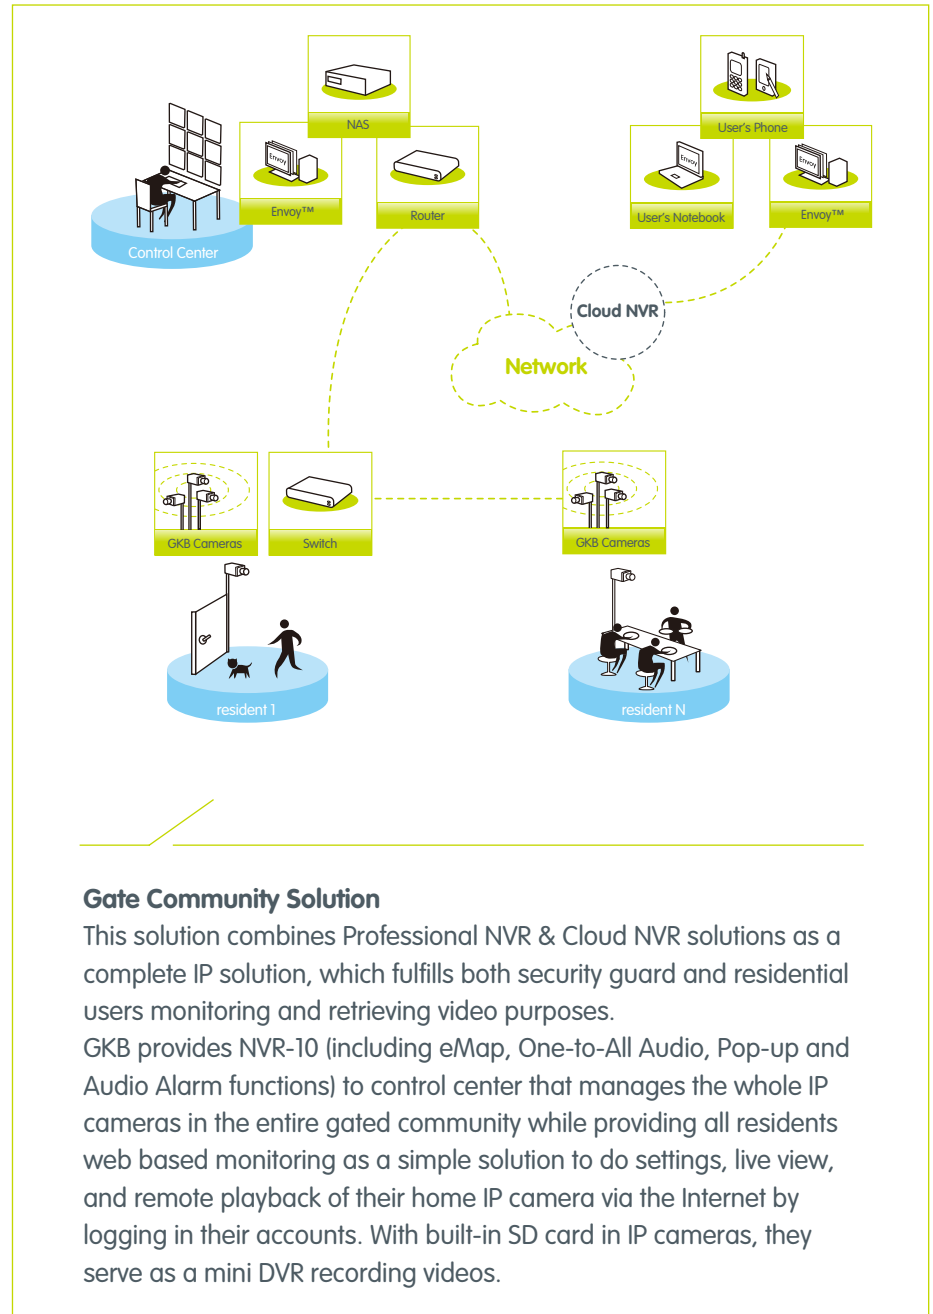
NAS

User's Phone

Envoy™

Router

User's Notebook

Envoy™

Control Center

Cloud NVR

Network

GKB Cameras

Switch

GKB Cameras

resident 1

resident N

Gate Community Solution

This solution combines Professional NVR & Cloud NVR solutions as a complete IP solution, which fulfills both security guard and residential users monitoring and retrieving video purposes.
GKB provides NVR-10 (including eMap, One-to-All Audio, Pop-up and Audio Alarm functions) to control center that manages the whole IP cameras in the entire gated community while providing all residents web based monitoring as a simple solution to do settings, live view, and remote playback of their home IP camera via the Internet by logging in their accounts. With built-in SD card in IP cameras, they serve as a mini DVR recording videos.